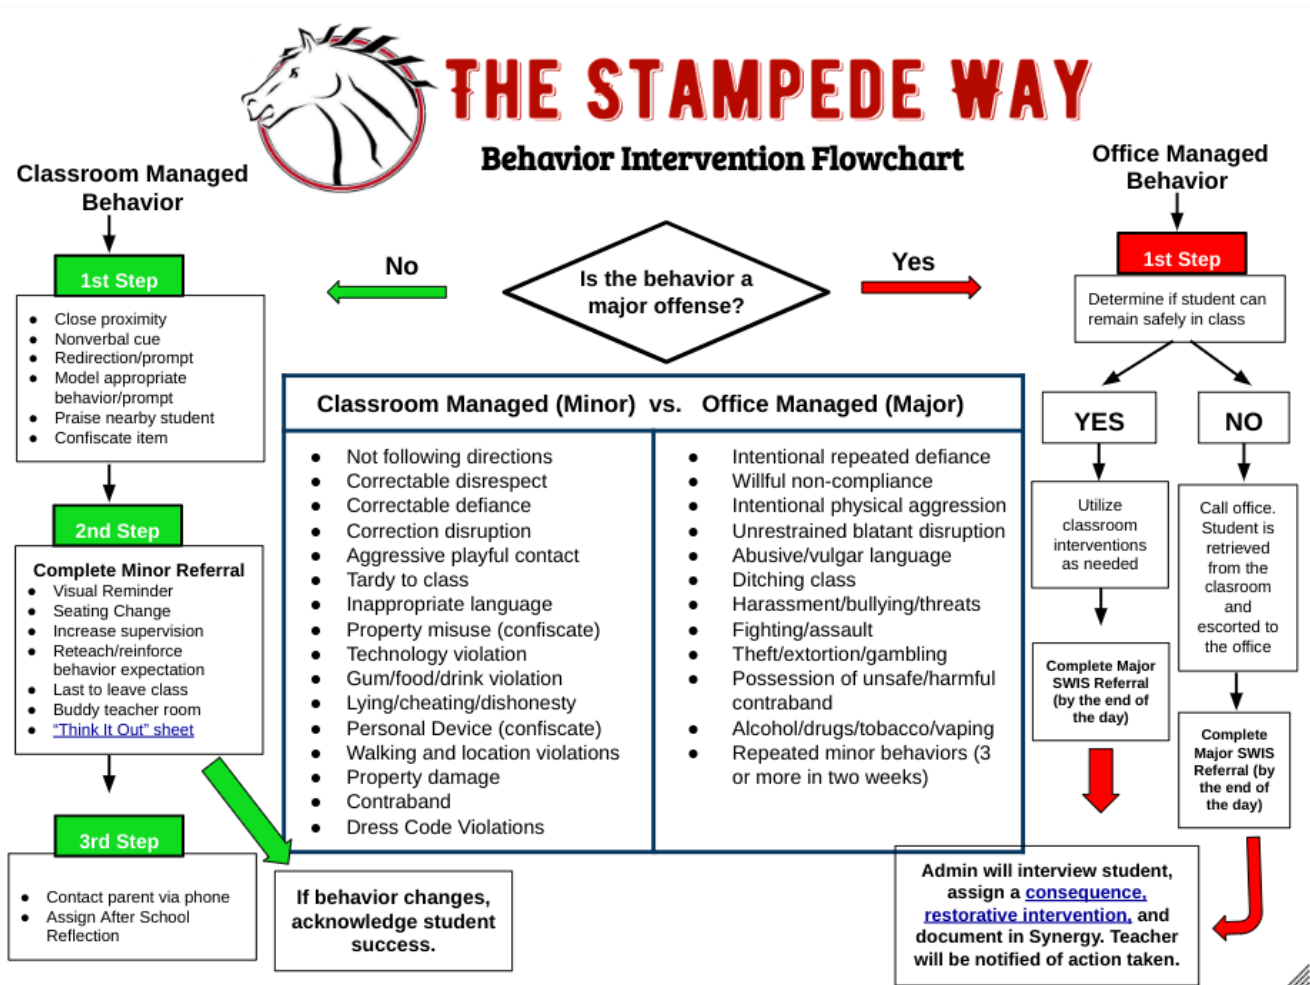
THE STAMPEDE WAY

Behavior Intervention Flowchart

Classroom Managed Behavior

Office Managed Behavior

Is the behavior a major offense?

No

Yes

1st Step

- Close proximity
- Nonverbal cue
- Redirection/prompt
- Model appropriate behavior/prompt
- Praise nearby student
- Confiscate item

2nd Step

Complete Minor Referral
- Visual Reminder
- Seating Change
- Increase supervision
- Reteach/reinforce behavior expectation
- Last to leave class
- Buddy teacher room
- "Think It Out" sheet

3rd Step

- Contact parent via phone
- Assign After School Reflection

If behavior changes, acknowledge student success.

| Classroom Managed (Minor) vs. | Office Managed (Major) |
|---|---|
| Not following directions | Intentional repeated defiance |
| Correctable disrespect | Willful non-compliance |
| Correctable defiance | Intentional physical aggression |
| Correction disruption | Unrestrained blatant disruption |
| Aggressive playful contact | Abusive/vulgar language |
| Tardy to class | Ditching class |
| Inappropriate language | Harassment/bullying/threats |
| Property misuse (confiscate) | Fighting/assault |
| Technology violation | Theft/extortion/gambling |
| Gum/food/drink violation | Possession of unsafe/harmful contraband |
| Lying/cheating/dishonesty | Alcohol/drugs/tobacco/vaping |
| Personal Device (confiscate) | Repeated minor behaviors (3 or more in two weeks) |
| Walking and location violations | |
| Property damage | |
| Contraband | |
| Dress Code Violations | |

1st Step

Determine if student can remain safely in class

YES

NO

Utilize classroom interventions as needed

Call office. Student is retrieved from the clasroom and escorted to the office

Complete Major SWIS Referral (by the end of the day)

Complete Major SWIS Referral (by the end of the day)

Admin will interview student, assign a consequence, restorative intervention, and document in Synergy. Teacher will be notified of action taken.